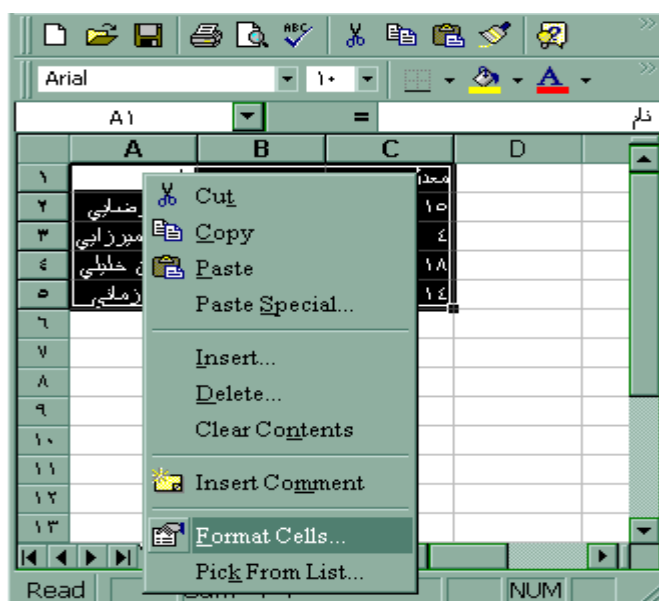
Arial ١٠

A١ = نام

A B C D

١ معدل
٢ رضايي ١٥
٣ ميرزايي ٤
٤ خليلي ١٨
٥ زمانى ١٤
٦
٧
٨
٩
١٠
١١
١٢
١٣

Cut
Copy
Paste
Paste Special...
Insert...
Delete...
Clear Contents
Insert Comment
Format Cells...
Pick From List...

Read
NUM